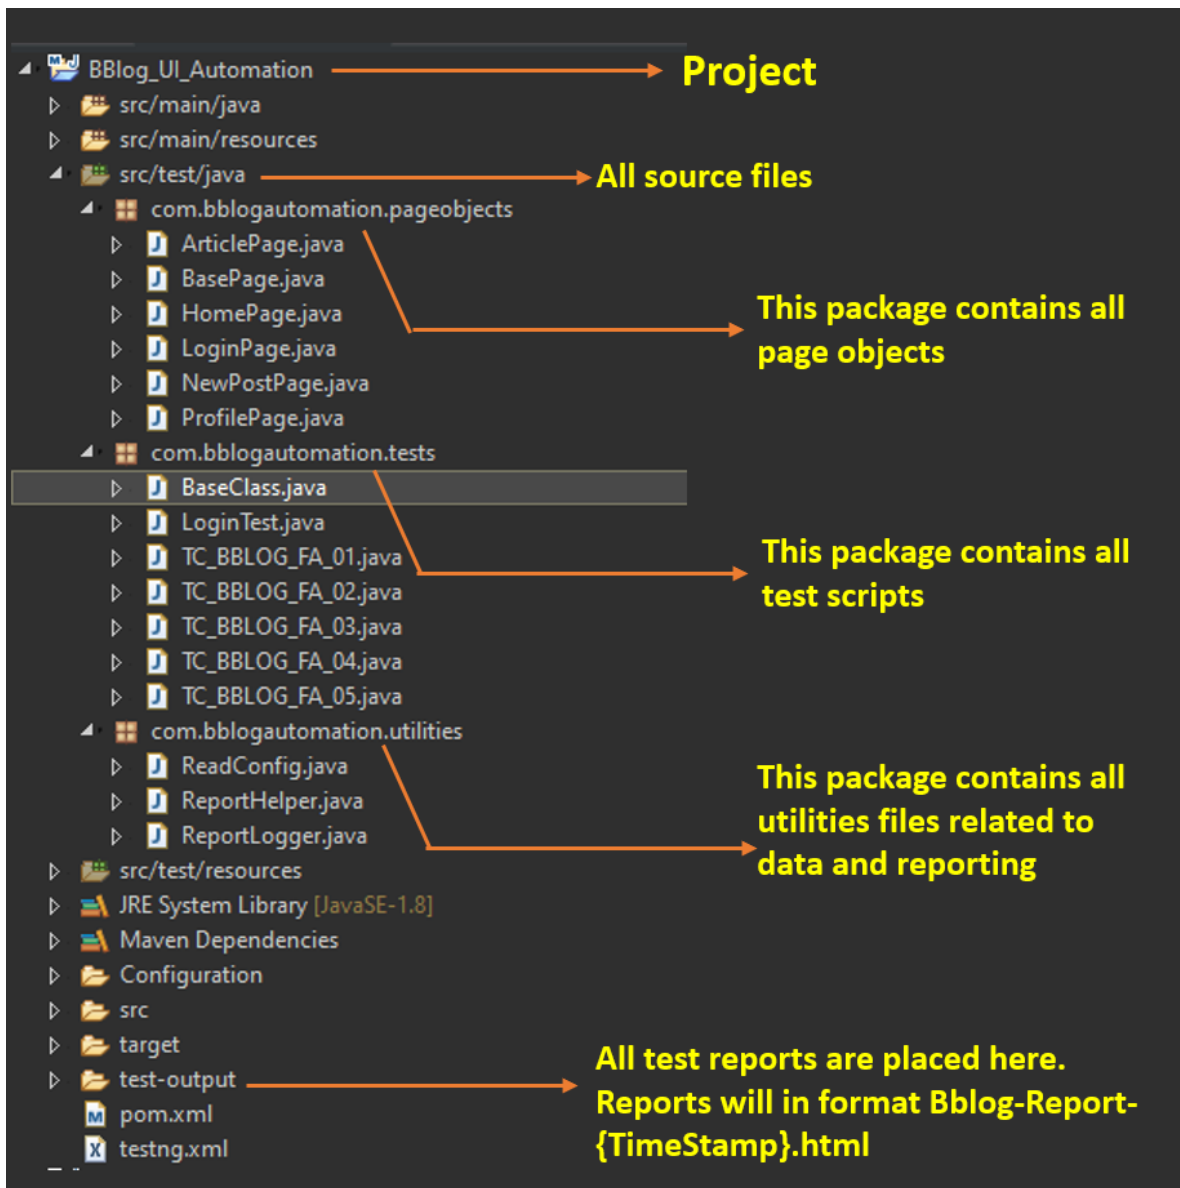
BBlog_UI_Automation
Project
src/main/java
src/main/resources
src/test/java
All source files
com.bblogautomation.pageobjects
ArticlePage.java
BasePage.java
HomePage.java
This package contains all page objects
LoginPage.java
NewPostPage.java
ProfilePage.java
com.bblogautomation.tests
BaseClass.java
LoginTest.java
TC_BBLOG_FA_01.java
This package contains all test scripts
TC_BBLOG_FA_02.java
TC_BBLOG_FA_03.java
TC_BBLOG_FA_04.java
TC_BBLOG_FA_05.java
com.bblogautomation.utilities
ReadConfig.java
ReportHelper.java
ReportLogger.java
This package contains all utilities files related to data and reporting
src/test/resources
JRE System Library [JavaSE-1.8]
Maven Dependencies
Configuration
src
target
test-output
All test reports are placed here. Reports will in format Bblog-Report-{TimeStamp}.html
pom.xml
testng.xml